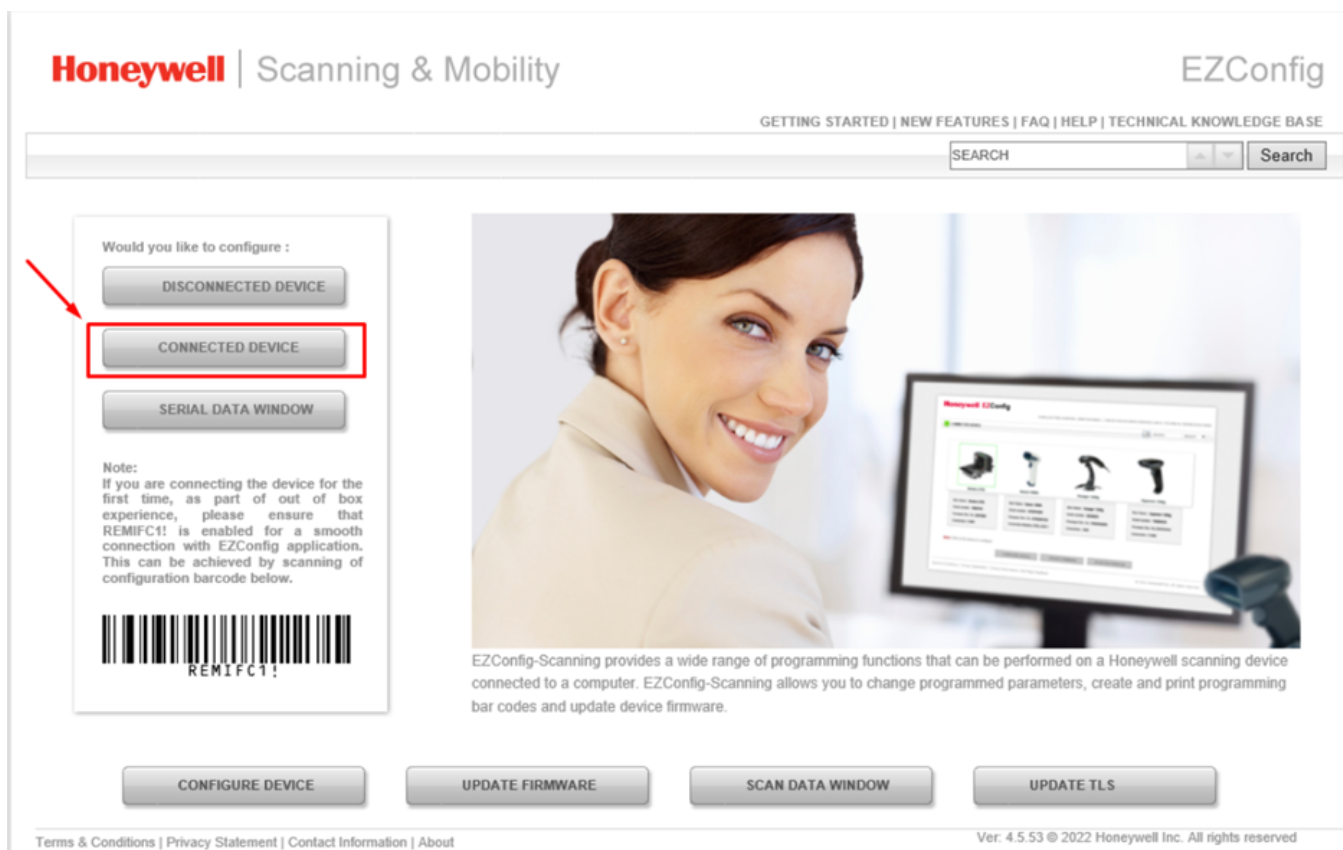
Honeywell | Scanning & Mobility

EZConfig

GETTING STARTED | NEW FEATURES | FAQ | HELP | TECHNICAL KNOWLEDGE BASE

SEARCH

Search

Would you like to configure :

DISCONNECTED DEVICE

CONNECTED DEVICE

SERIAL DATA WINDOW

Note:
If you are connecting the device for the first time, as part of out of box experience, please ensure that REMIFC1! is enabled for a smooth connection with EZConfig application. This can be achieved by scanning of configuration barcode below.

REMIFC1!

Honeywell EZConfig

EZConfig-Scanning provides a wide range of programming functions that can be performed on a Honeywell scanning device connected to a computer. EZConfig-Scanning allows you to change programmed parameters, create and print programming bar codes and update device firmware.

CONFIGURE DEVICE

UPDATE FIRMWARE

SCAN DATA WINDOW

UPDATE TLS

Terms & Conditions | Privacy Statement | Contact Information | About

Ver: 4.5.53 © 2022 Honeywell Inc. All rights reserved